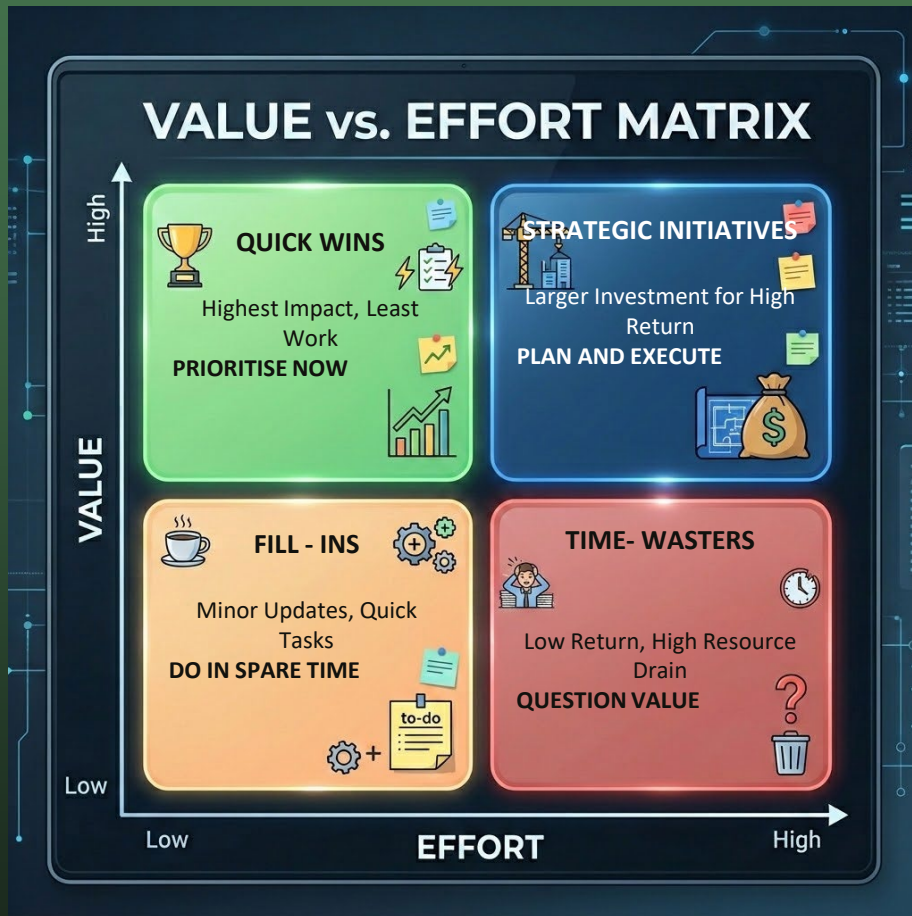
VALUE vs. EFFORT MATRIX

High

VALUE

Low

QUICK WINS

Highest Impact, Least Work

PRIORITISE NOW

STRATEGIC INITIATIVES

Larger Investment for High Return

PLAN AND EXECUTE

FILL - INS

Minor Updates, Quick Tasks

DO IN SPARE TIME

to-do

TIME- WASTERS

Low Return, High Resource Drain

QUESTION VALUE

Low

EFFORT

High